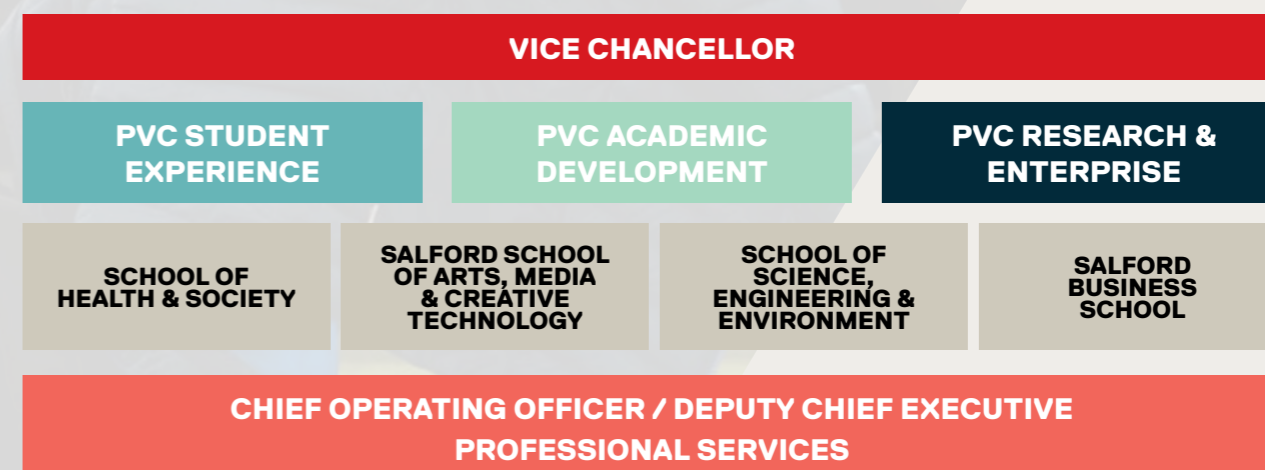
VICE CHANCELLOR

PVC STUDENT EXPERIENCE

PVC ACADEMIC DEVELOPMENT

PVC RESEARCH & ENTERPRISE

SCHOOL OF HEALTH & SOCIETY

SALFORD SCHOOL OF ARTS, MEDIA & CREATIVE TECHNOLOGY

SCHOOL OF SCIENCE, ENGINEERING & ENVIRONMENT

SALFORD BUSINESS SCHOOL

CHIEF OPERATING OFFICER / DEPUTY CHIEF EXECUTIVE
PROFESSIONAL SERVICES